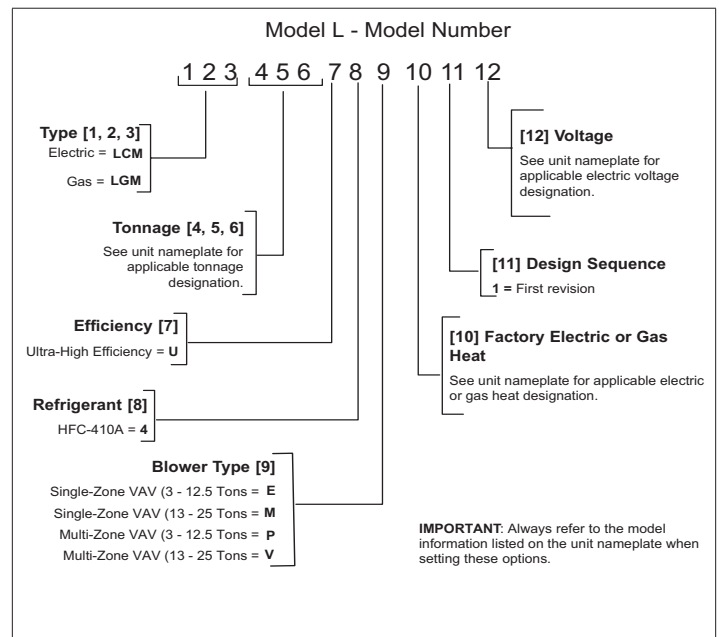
Model L - Model Number

1 2 3 4 5 6 7 8 9 10 11 12

Type [1, 2, 3]
Electric = LCM
Gas = LGM

Tonnage [4, 5, 6]
See unit nameplate for applicable tonnage designation.

Efficiency [7]
Ultra-High Efficiency = U

Refrigerant [8]
HFC-410A = 4

Blower Type [9]
Single-Zone VAV (3 - 12.5 Tons = E
Single-Zone VAV (13 - 25 Tons = M
Multi-Zone VAV (3 - 12.5 Tons = P
Multi-Zone VAV (13 - 25 Tons = V

[12] Voltage
See unit nameplate for applicable electric voltage designation.

[11] Design Sequence
1 = First revision

[10] Factory Electric or Gas Heat
See unit nameplate for applicable electric or gas heat designation.

IMPORTANT: Always refer to the model information listed on the unit nameplate when setting these options.